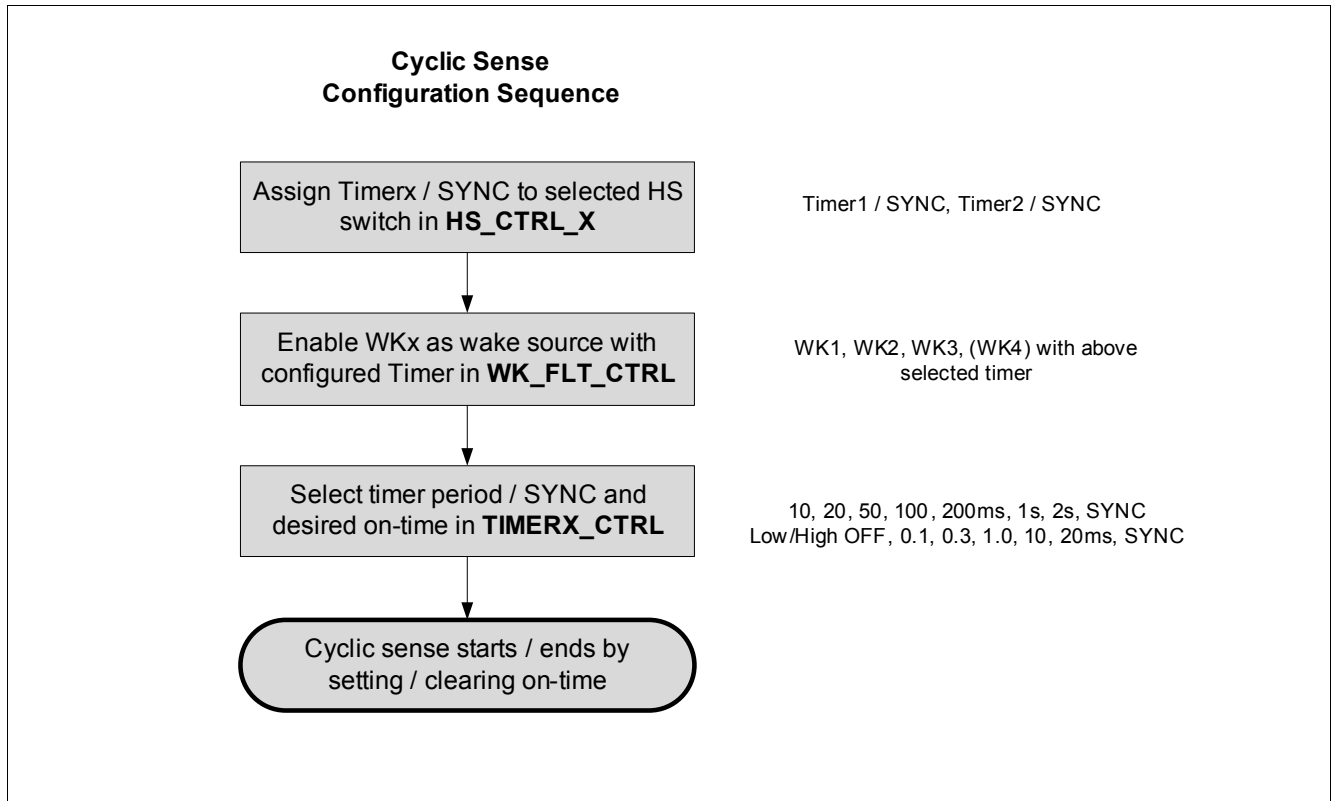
Cyclic Sense
Configuration Sequence

Assign Timerx / SYNC to selected HS switch in HS_CTRL_X

Timer1 / SYNC, Timer2 / SYNC

Enable WKx as wake source with configured Timer in WK_FLT_CTRL

WK1, WK2, WK3, (WK4) with above selected timer

Select timer period / SYNC and desired on-time in TIMERX_CTRL

10, 20, 50, 100, 200ms, 1s, 2s, SYNC
Low/High OFF, 0.1, 0.3, 1.0, 10, 20ms, SYNC

Cyclic sense starts / ends by setting / clearing on-time